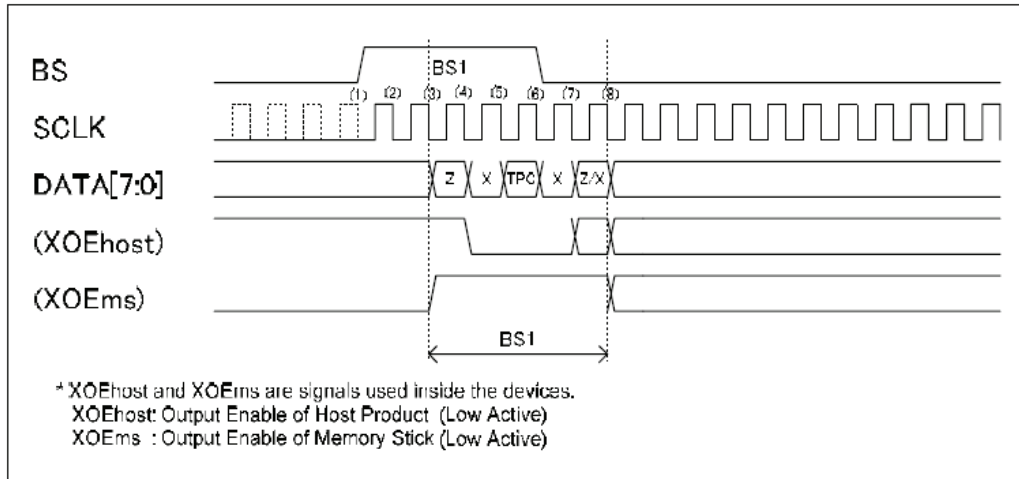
BS
BS1
(1) (2) (3) (4) (5) (6) (7) (8)
SCLK
DATA[7:0]
Z X TPC X Z/X
(XOEhost)
(XOEms)
BS1

* XOEhost and XOEms are signals used inside the devices.
XOEhost: Output Enable of Host Product (Low Active)
XOEms : Output Enable of Memory Stick (Low Active)